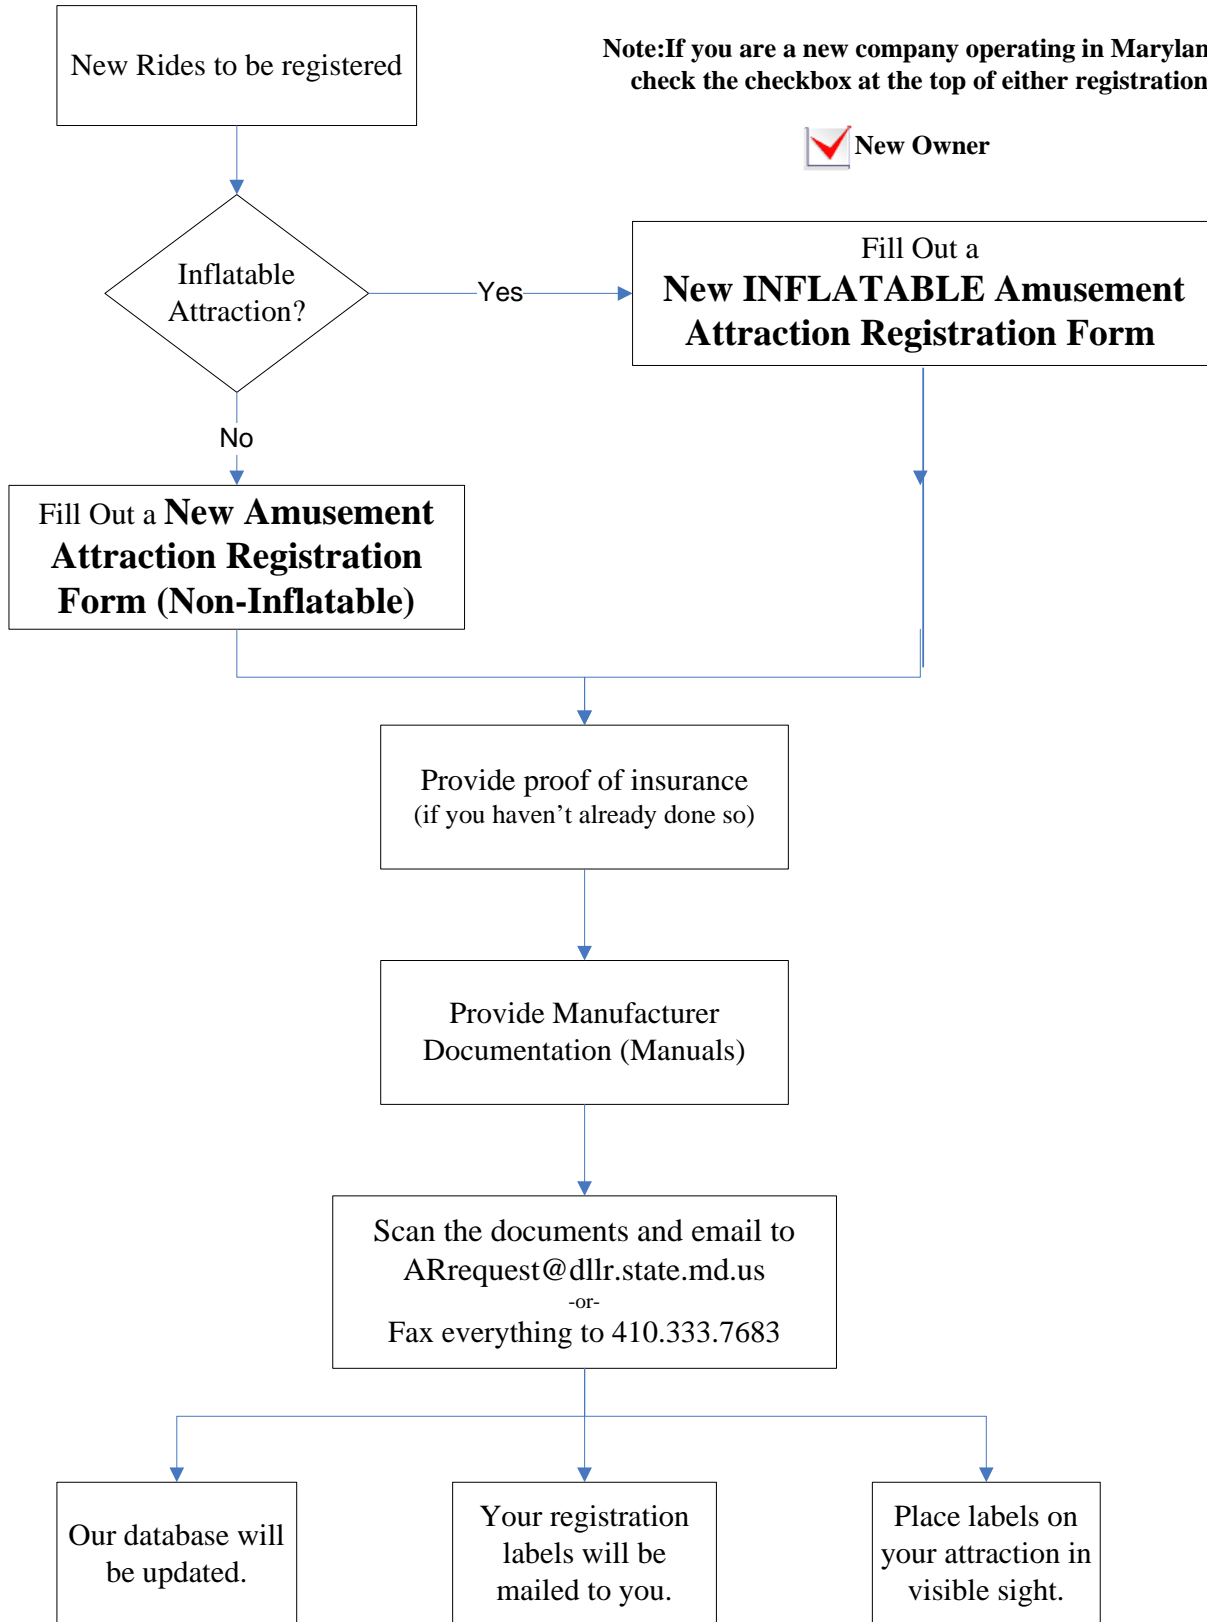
New Rides to be registered

Note:If you are a new company operating in Marylan check the checkbox at the top of either registration

New Owner

Inflatable Attraction?

Yes

Fill Out a
New INFLATABLE Amusement Attraction Registration Form

No

Fill Out a New Amusement Attraction Registration Form (Non-Inflatable)

Provide proof of insurance
(if you haven’t already done so)

Provide Manufacturer Documentation (Manuals)

Scan the documents and email to ARrequest@dllr.state.md.us
-or-
Fax everything to 410.333.7683

Our database will be updated.

Your registration labels will be mailed to you.

Place labels on your attraction in visible sight.